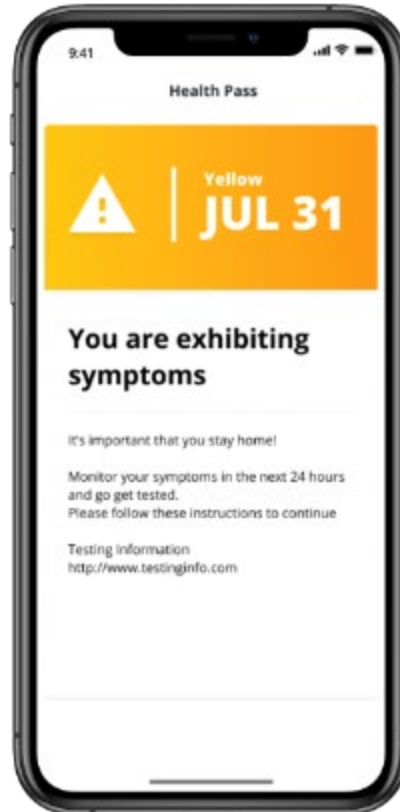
9:41

Health Pass

Yellow
JUL 31

You are exhibiting symptoms

It's important that you stay home!

Monitor your symptoms in the next 24 hours and go get tested.
Please follow these instructions to continue

Testing Information
http://www.testinginfo.com